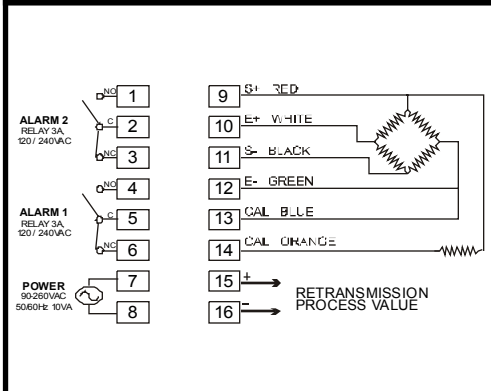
ALARM 2
RELAY 3A, 120 / 240VAC

NO 1
C 2
NC 3

ALARM 1
RELAY 3A, 120 / 240VAC

NO 4
C 5
NC 6

POWER
90-260VAC
50/60Hz 10VA

7
8

9 S+ RED
10 E+ WHITE
11 S- BLACK
12 E- GREEN
13 CAL BLUE
14 CAL ORANGE
15 +
16 −

RETRANSMISSION
PROCESS VALUE